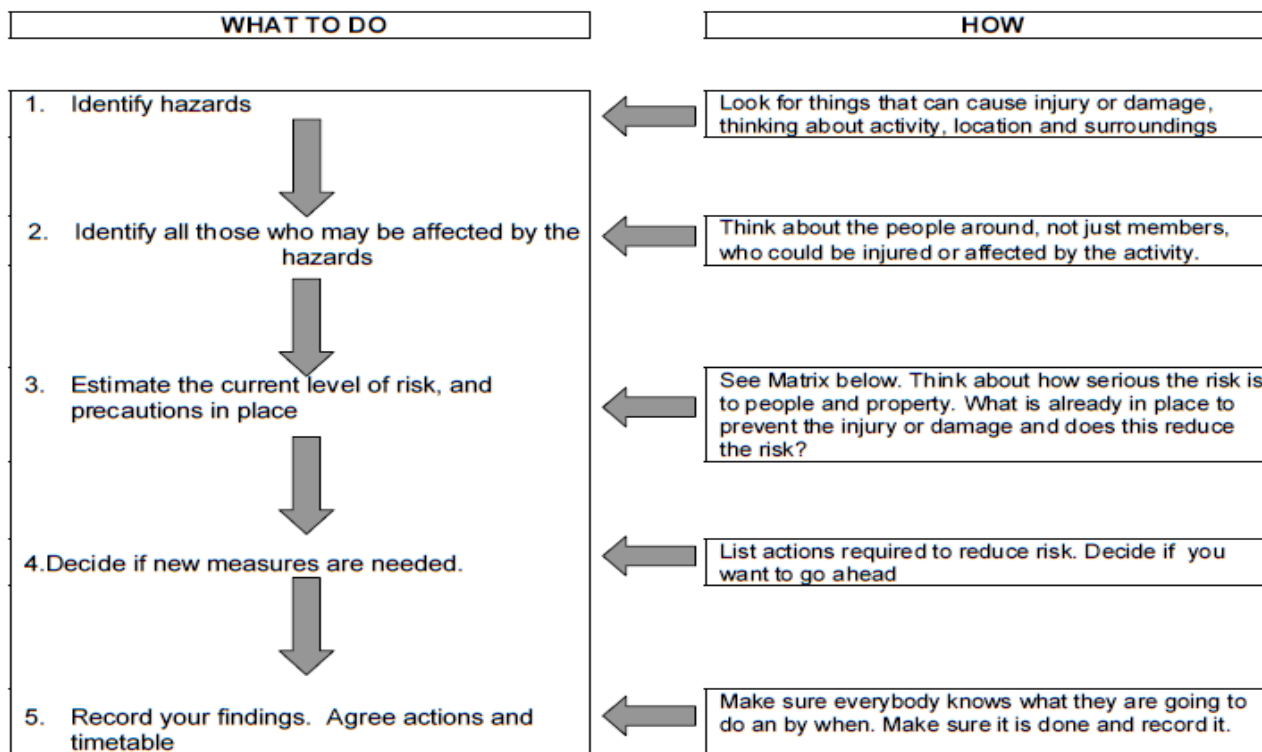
WHAT TO DO

HOW

1. Identify hazards

Look for things that can cause injury or damage, thinking about activity, location and surroundings

2. Identify all those who may be affected by the hazards

Think about the people around, not just members, who could be injured or affected by the activity.

3. Estimate the current level of risk, and precautions in place

See Matrix below. Think about how serious the risk is to people and property. What is already in place to prevent the injury or damage and does this reduce the risk?

4.Decide if new measures are needed.

List actions required to reduce risk. Decide if you want to go ahead

5. Record your findings. Agree actions and timetable

Make sure everybody knows what they are going to do an by when. Make sure it is done and record it.